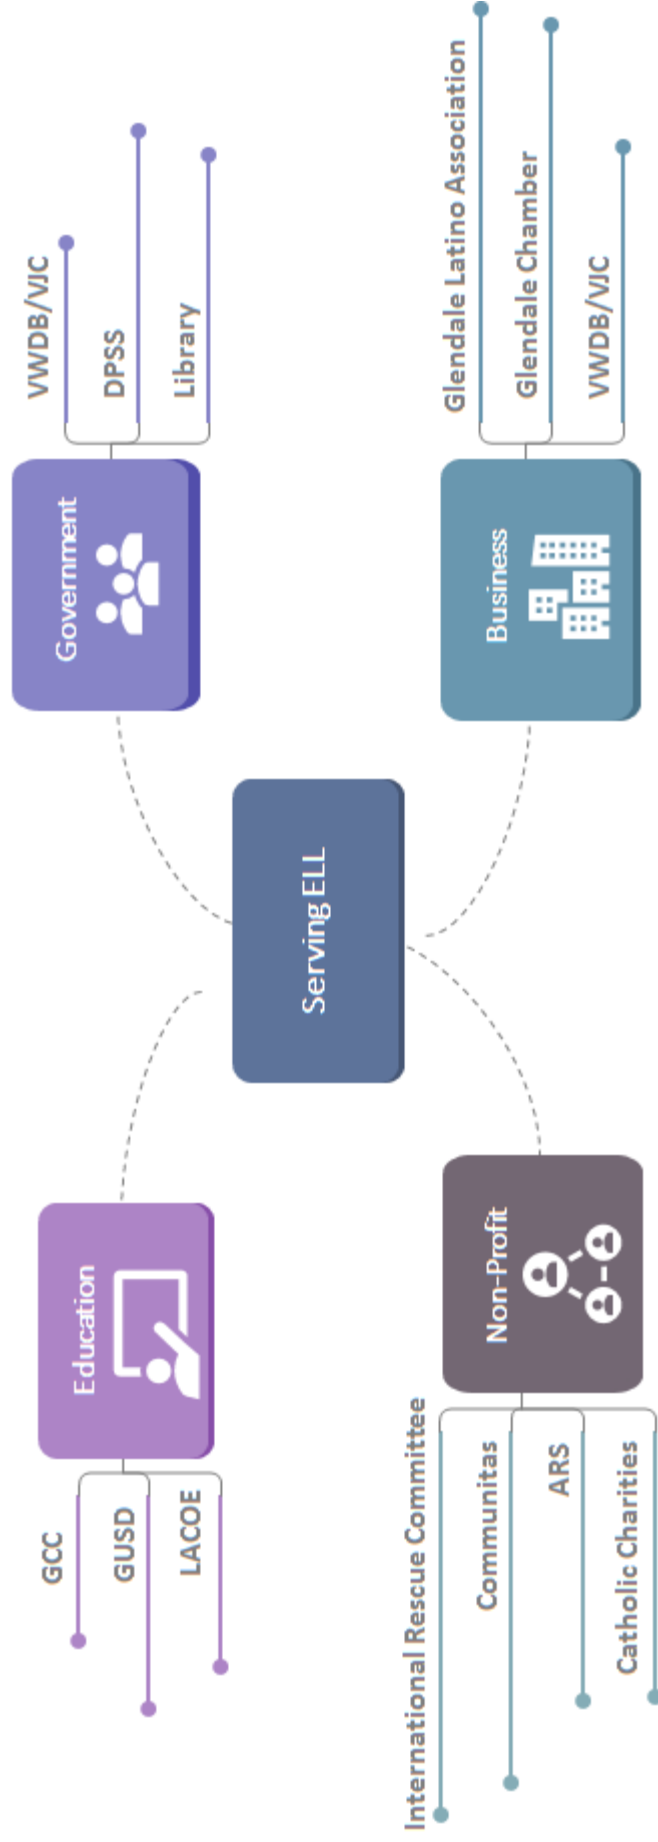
VWDB/VJC
DPSS
Library
Government
Glendale Latino Association
Glendale Chamber
VWDB/VJC
Business
Serving ELL
Education
GCC
GUSD
LACOE
Non-Profit
International Rescue Committee
Communitas
ARS
Catholic Charities